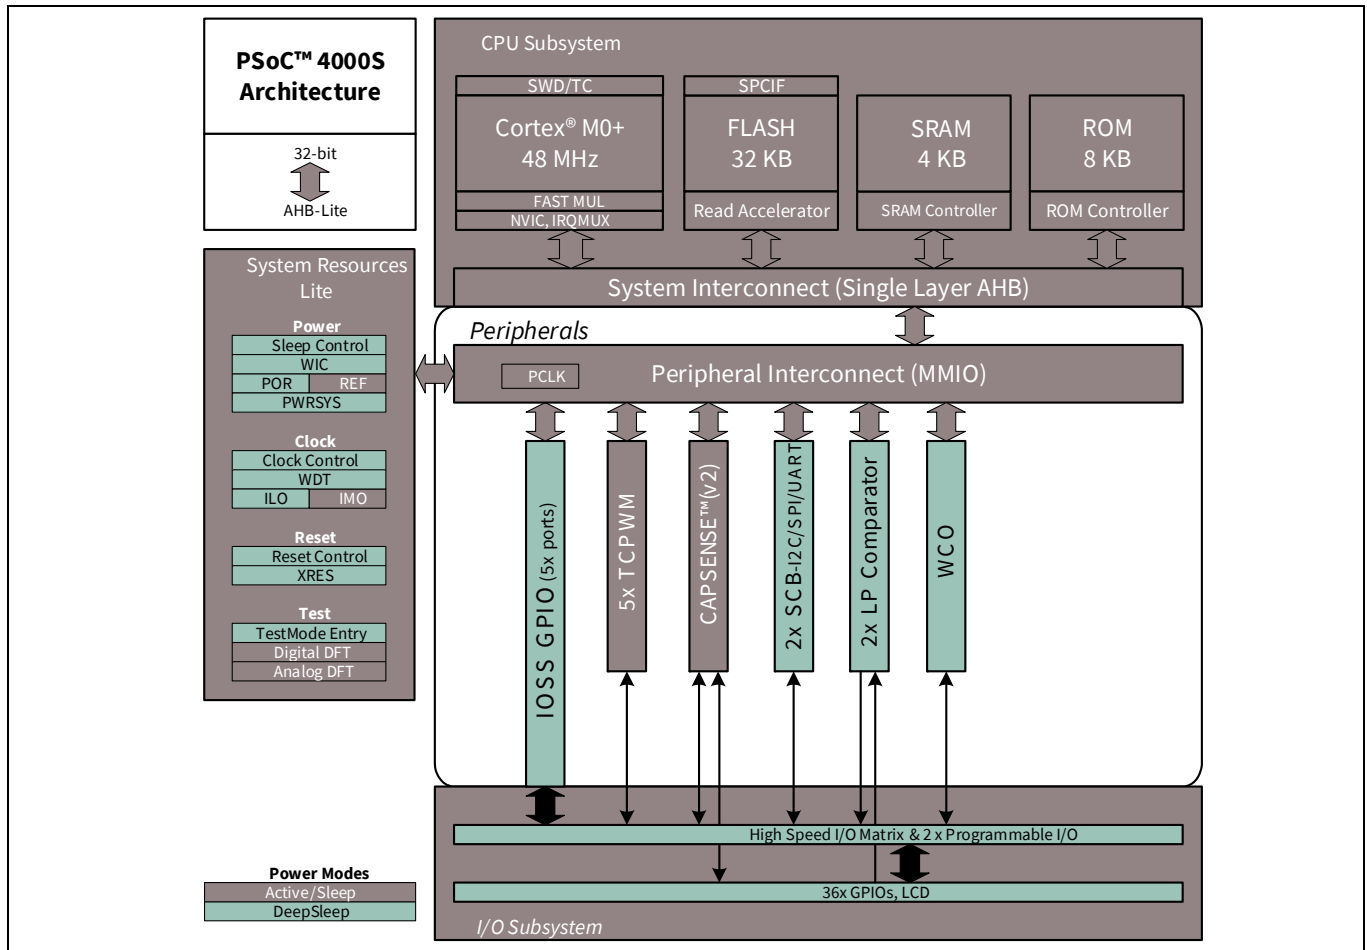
PSoC™ 4000S Architecture

32-bit
AHB-Lite

CPU Subsystem

SWD/TC
Cortex® M0+
48 MHz
FAST MUL
NVIC, IRQMUX

SPCIF
FLASH
32 KB
Read Accelerator

SRAM
4 KB
SRAM Controller

ROM
8 KB
ROM Controller

System Interconnect (Single Layer AHB)

System Resources Lite

Power
Sleep Control
WIC
POR
REF
PWRSYS

Clock
Clock Control
WDT
ILO
IMO

Reset
Reset Control
XRES

Test
TestMode Entry
Digital DFT
Analog DFT

Peripherals

PCLK
Peripheral Interconnect (MMIO)

IOSS GPIO (5x ports)
5x TCPWM
CAPSENSE™(v2)
2x SCB-I2C/SPI/UART
2x LP Comparator
WCO

High Speed I/O Matrix & 2 x Programmable I/O
36x GPIOs, LCD
I/O Subsystem

Power Modes
Active/Sleep
DeepSleep